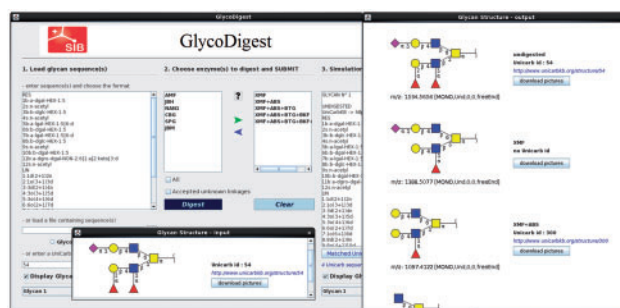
GlycoDigest

SIB

GlycoDigest

1. Load glycan sequence(s)

2. Choose enzyme(s) to digest and SUBMIT

3. Simulation

- enter sequence(s) and choose the format

AMF
JBH
NANI
CBG
SPG
JBM

?

XMF
XMF+ABS
XMF+ABS+BTG
XMF+ABS+BTG+BKF
XMF+ABS+BTG+BKF

All

Accepted unknown linkages

Digest

Clear

- or load a file containing sequence(s)

- or enter a UniCarb

Display Glyco

Glycan 1

Glycan Structure - input

Unicarb id : 54

http://www.unicarbkb.org/structure/54

download pictures

Matched Uni

Display Gl

Glycan 1

Glycan Structure - output

undigested

Unicarb id : 54

http://www.unicarbkb.org/structure/54

download pictures

m/z: 1594.5659 [MONO,Und,0.0,freeEnd]

XMF

no Unicarb id

download pictures

m/z: 1368.5077 [MONO,Und,0.0,freeEnd]

XMF+ABS

Unicarb id : 909

http://www.unicarbkb.org/structure/909

download pictures

m/z: 1087.4320 [MONO,Und,0.0,freeEnd]